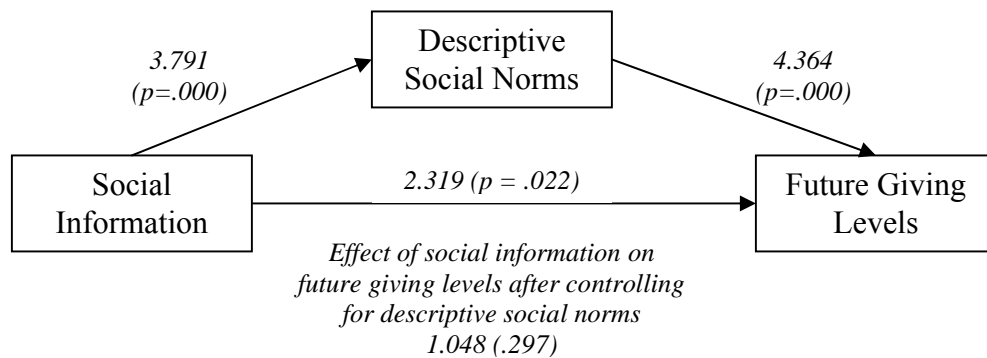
Descriptive Social Norms

3.791 (p=.000)

4.364 (p=.000)

Social Information

2.319 (p = .022)

Future Giving Levels

Effect of social information on future giving levels after controlling for descriptive social norms 1.048 (.297)